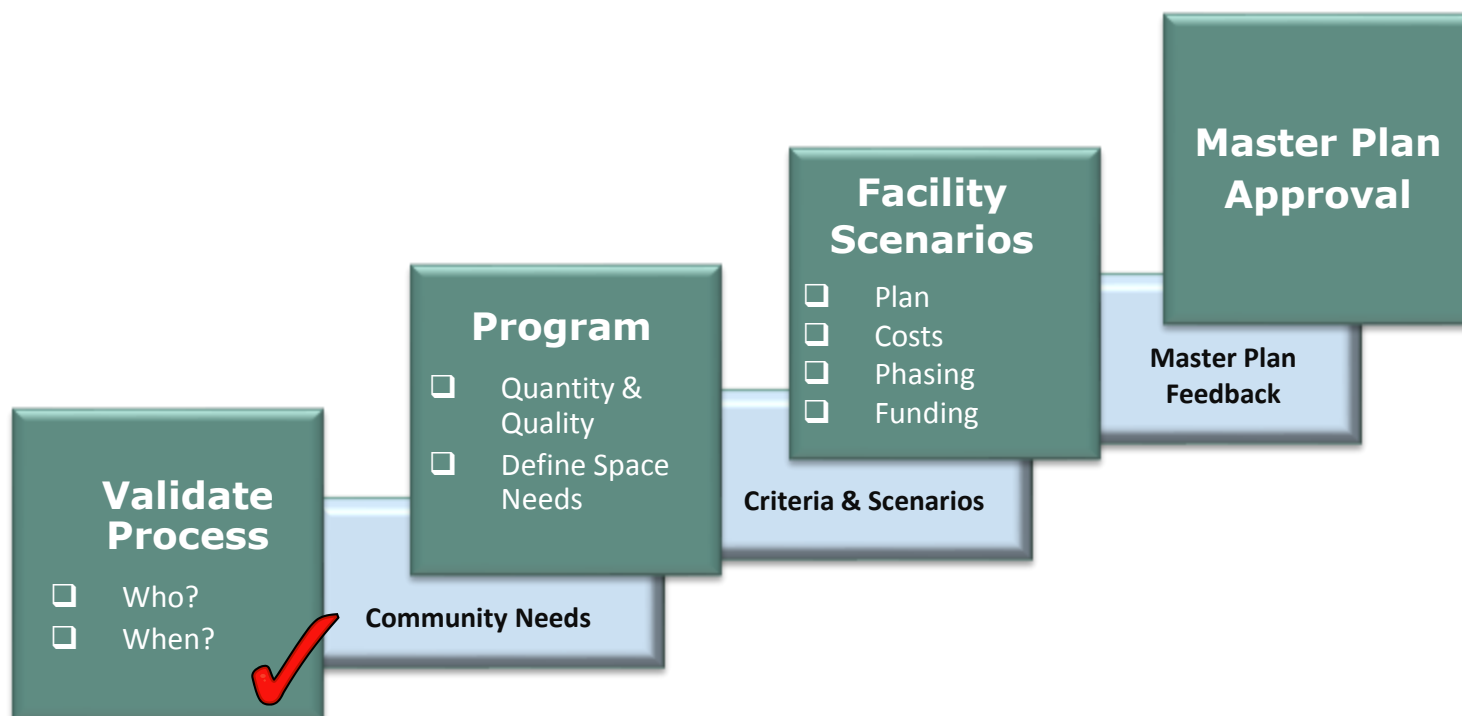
Validate Process

❑ Who?
❑ When?

Community Needs

Program

❑ Quantity & Quality
❑ Define Space Needs

Criteria & Scenarios

Facility Scenarios

❑ Plan
❑ Costs
❑ Phasing
❑ Funding

Master Plan Feedback

Master Plan Approval